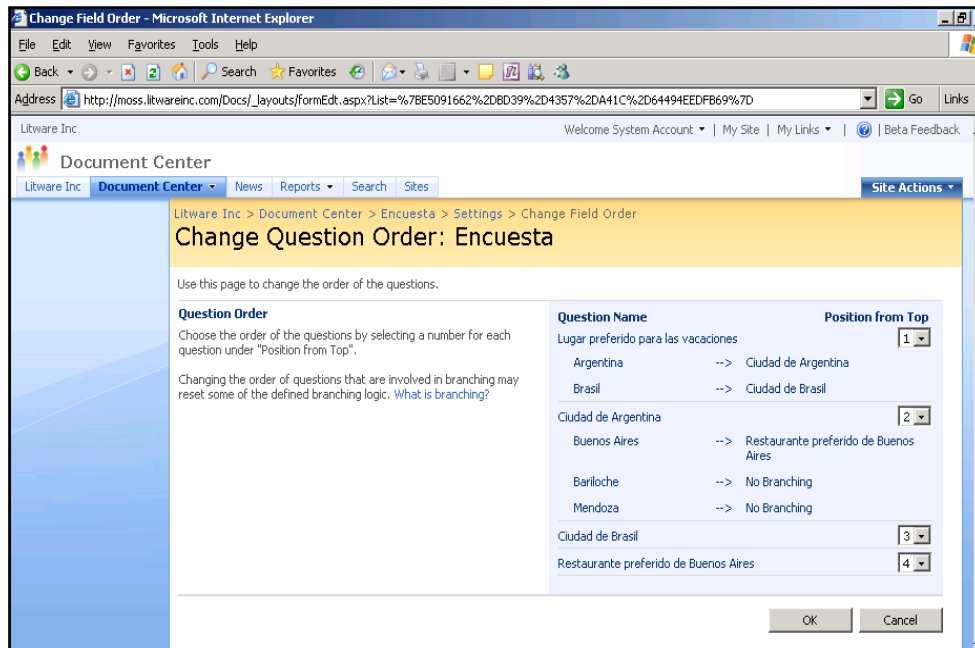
Change Field Order - Microsoft Internet Explorer

File Edit View Favorites Tools Help

Back Search Favorites

Address http://moss.litwareinc.com/Docs/_layouts/formEdt.aspx?List=%7BE5091662%2DBD39%2D4357%2DA41C%2D64494EEDFB69%7D Go Links

Litware Inc

Welcome System Account ▾ | My Site | My Links ▾ | Beta Feedback

Document Center

Litware Inc | Document Center ▾ | News | Reports ▾ | Search | Sites

Site Actions ▾

Litware Inc > Document Center > Encuesta > Settings > Change Field Order

Change Question Order: Encuesta

Use this page to change the order of the questions.

Question Order

Choose the order of the questions by selecting a number for each question under "Position from Top".

Changing the order of questions that are involved in branching may reset some of the defined branching logic. What is branching?

| Question Name | | | Position from Top |
|---|---|---|---|
| Lugar preferido para las vacaciones | | | 1 |
| Argentina | --> | Ciudad de Argentina | |
| Brasil | --> | Ciudad de Brasil | |
| Ciudad de Argentina | | | 2 |
| Buenos Aires | --> | Restaurante preferido de Buenos Aires | |
| Bariloche | --> | No Branching | |
| Mendoza | --> | No Branching | |
| Ciudad de Brasil | | | 3 |
| Restaurante preferido de Buenos Aires | | | 4 |

OK Cancel